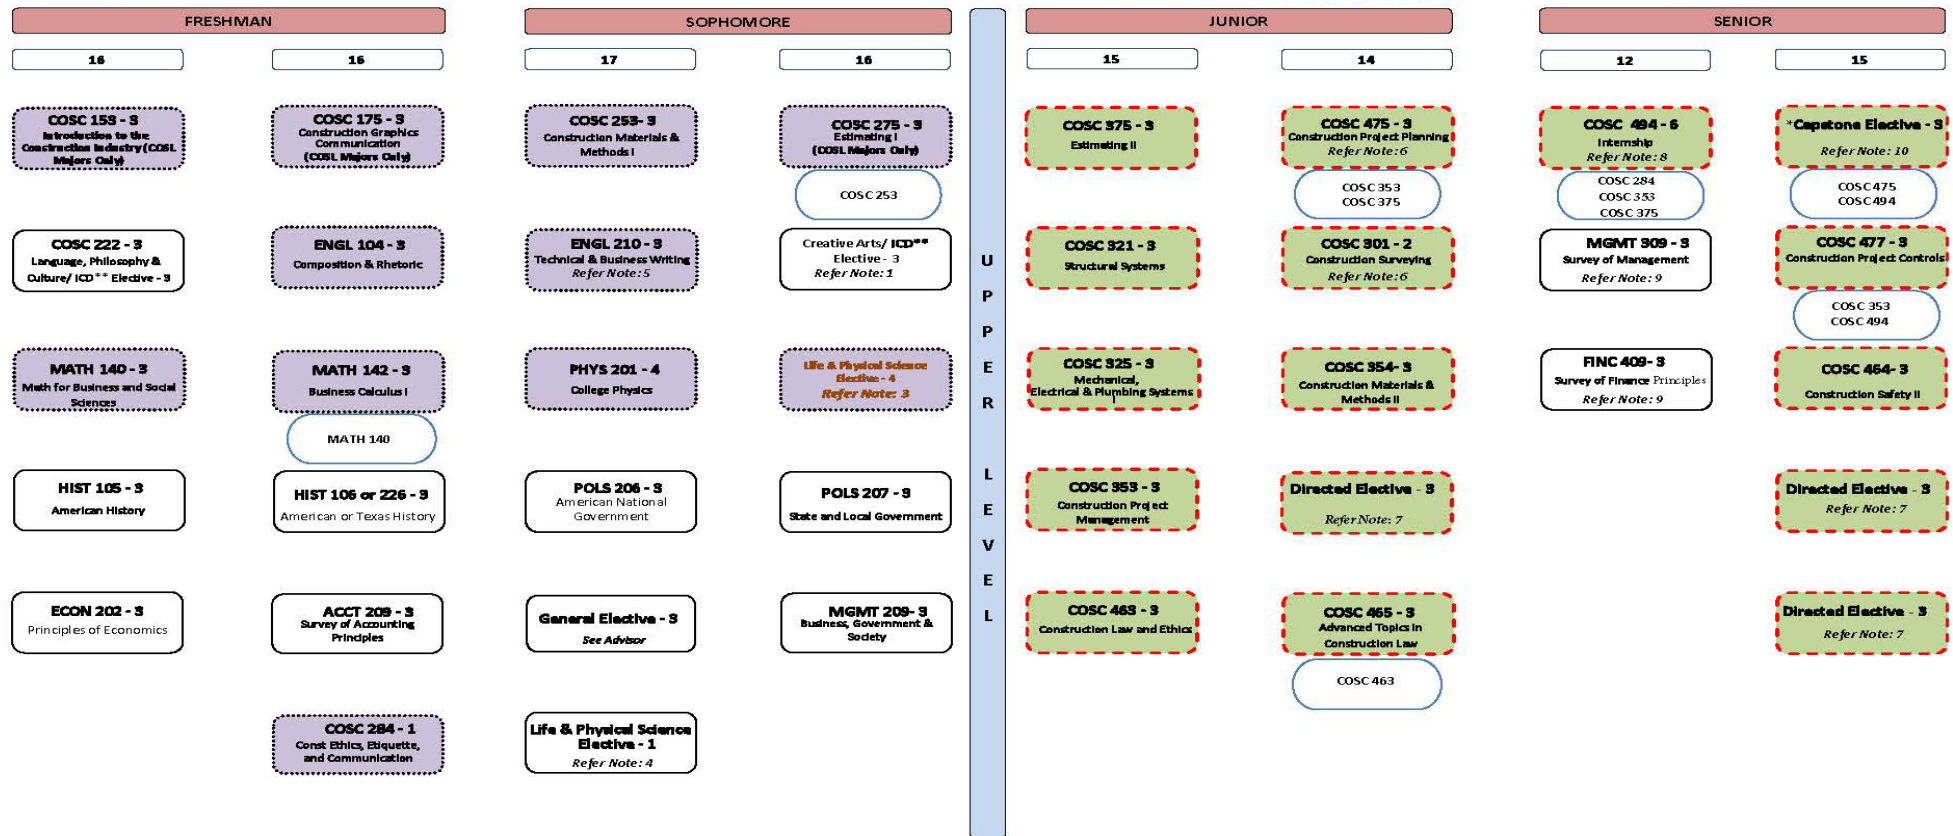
FRESHMAN

16

COSC 153 - 3
Introduction to the Construction Industry (COSL Majors Only)

COSC 222 - 3
Language, Philosophy & Culture/ ICD** Elective - 3

MATH 140 - 3
Math for Business and Social Sciences

HIST 105 - 3
American History

ECON 202 - 3
Principles of Economics

16

COSC 175 - 3
Construction Graphics Communication (COSL Majors Only)

ENGL 104 - 3
Composition & Rhetoric

MATH 142 - 3
Business Calculus I

MATH 140

HIST 106 or 226 - 3
American or Texas History

ACCT 209 - 3
Survey of Accounting Principles

COSC 284 - 1
Const Ethics, Etiquette, and Communication

SOPHOMORE

17

COSC 253- 3
Construction Materials & Methods I

ENGL 210 - 3
Technical & Business Writing
Refer Note: 5

PHYS 201 - 4
College Physics

POLS 206 - 3
American National Government

General Elective - 3
See Advisor

Life & Physical Science Elective - 1
Refer Note: 4

16

COSC 275 - 3
Estimating I
(COSL Majors Only)

COSC 253

Creative Arts/ ICD**
Elective - 3
Refer Note: 1

Life & Physical Science Elective - 4
Refer Note: 3

POLS 207 - 3
State and Local Government

MGMT 209- 3
Business, Government & Society

U P P E R L E V E L

JUNIOR

15

COSC 375 - 3
Estimating II

COSC 321 - 3
Structural Systems

COSC 325 - 3
Mechanical, Electrical & Plumbing Systems

COSC 353 - 3
Construction Project Management

COSC 463 - 3
Construction Law and Ethics

14

COSC 475 - 3
Construction Project Planning
Refer Note: 6

COSC 353
COSC 375

COSC 301 - 2
Construction Surveying
Refer Note: 6

COSC 354- 3
Construction Materials & Methods II

Directed Elective - 3
Refer Note: 7

COSC 465 - 3
Advanced Topics in Construction Law

COSC 463

SENIOR

12

COSC 494 - 6
Internship
Refer Note: 8

COSC 284
COSC 353
COSC 375

MGMT 309 - 3
Survey of Management
Refer Note: 9

FINC 409- 3
Survey of Finance Principles
Refer Note: 9

15

*Capstone Elective - 3
Refer Note: 10

COSC 475
COSC 494

COSC 477 - 3
Construction Project Controls

COSC 353
COSC 494

COSC 464- 3
Construction Safety II

Directed Elective - 3
Refer Note: 7

Directed Elective - 3
Refer Note: 7